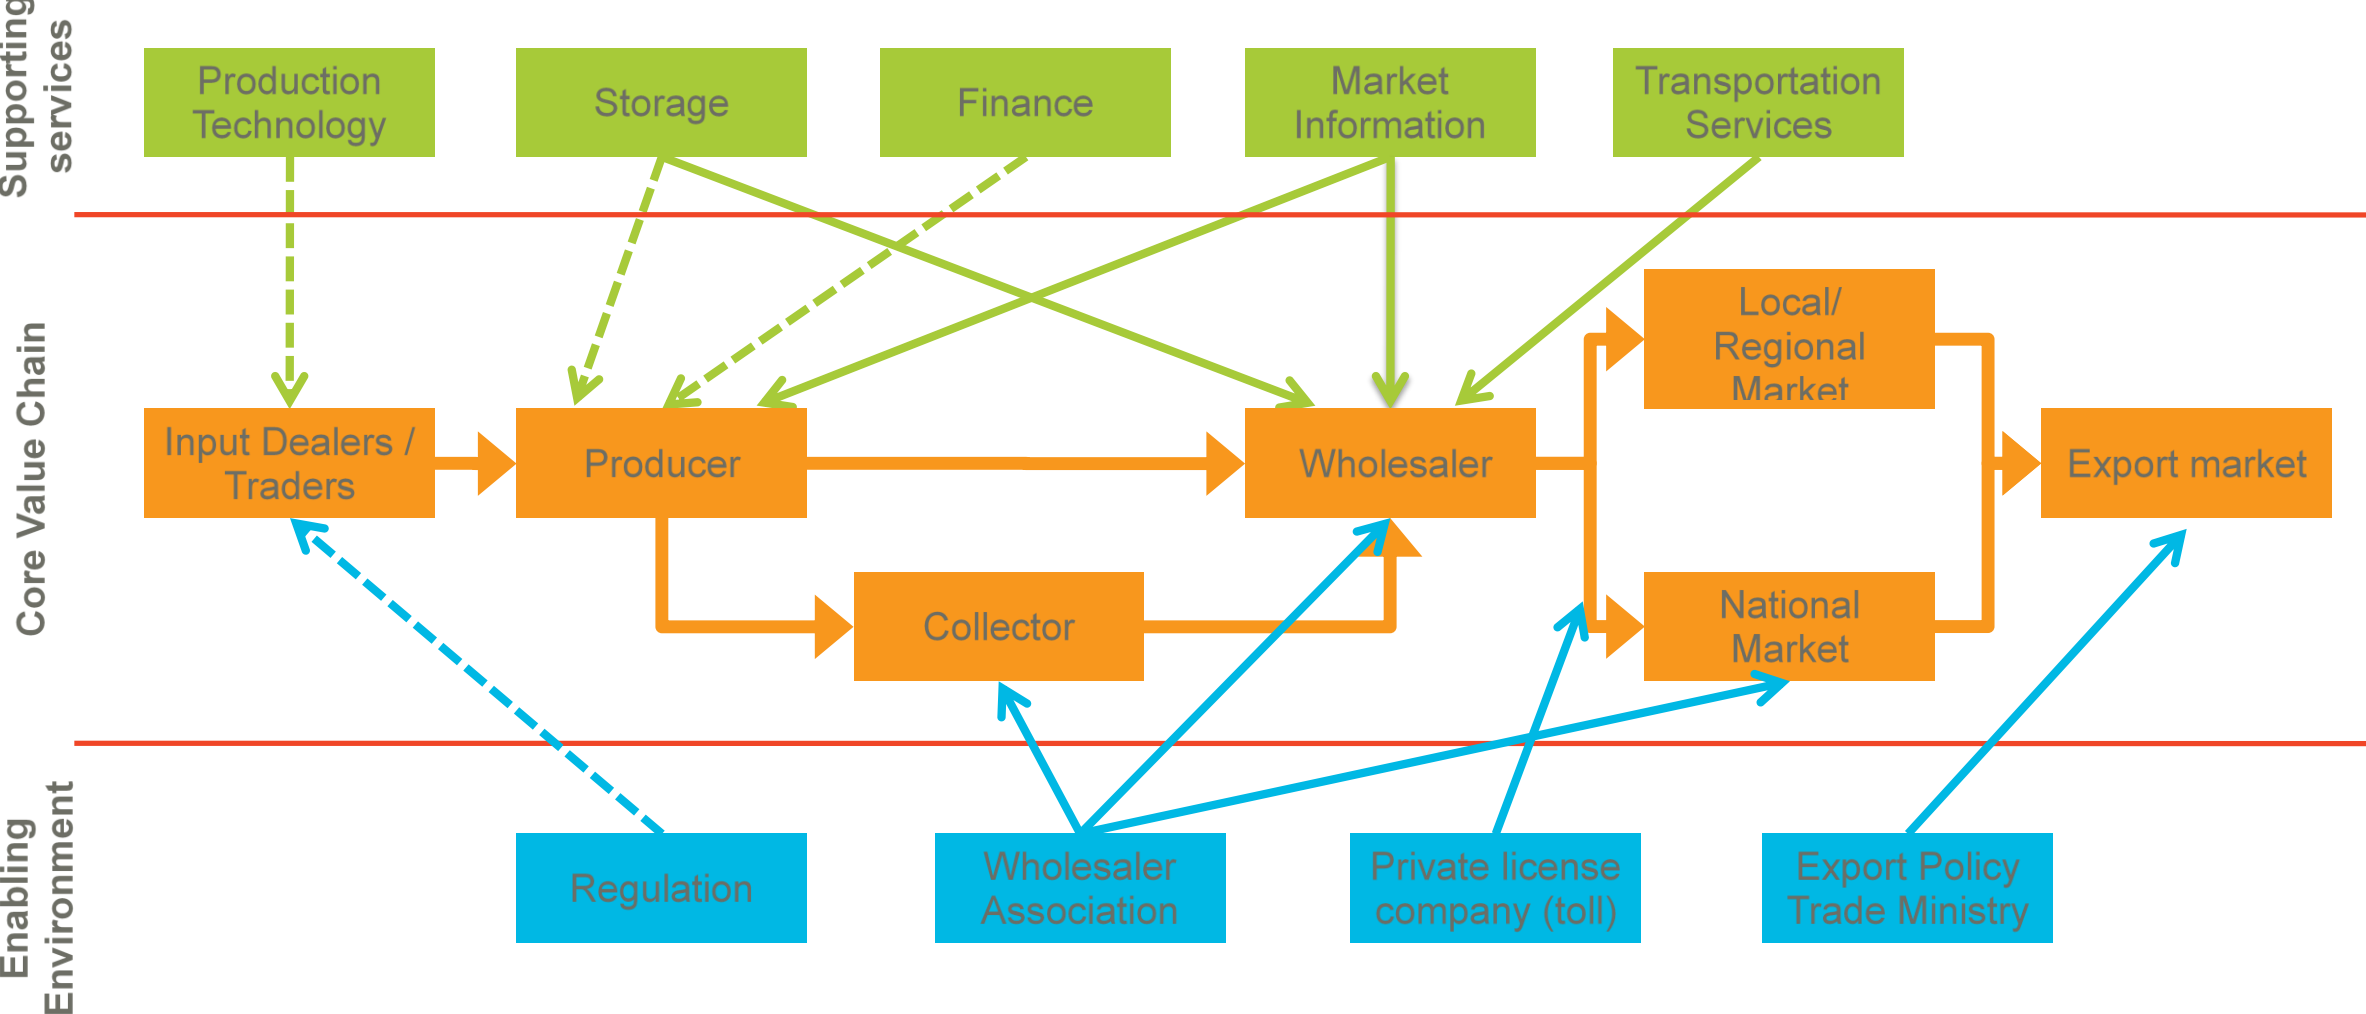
Supporting services

Production Technology

Storage

Finance

Market Information

Transportation Services

Core Value Chain

Input Dealers / Traders

Producer

Wholesaler

Local/ Regional Market

Export market

Collector

National Market

Enabling Environment

Regulation

Wholesaler Association

Private license company (toll)

Export Policy Trade Ministry